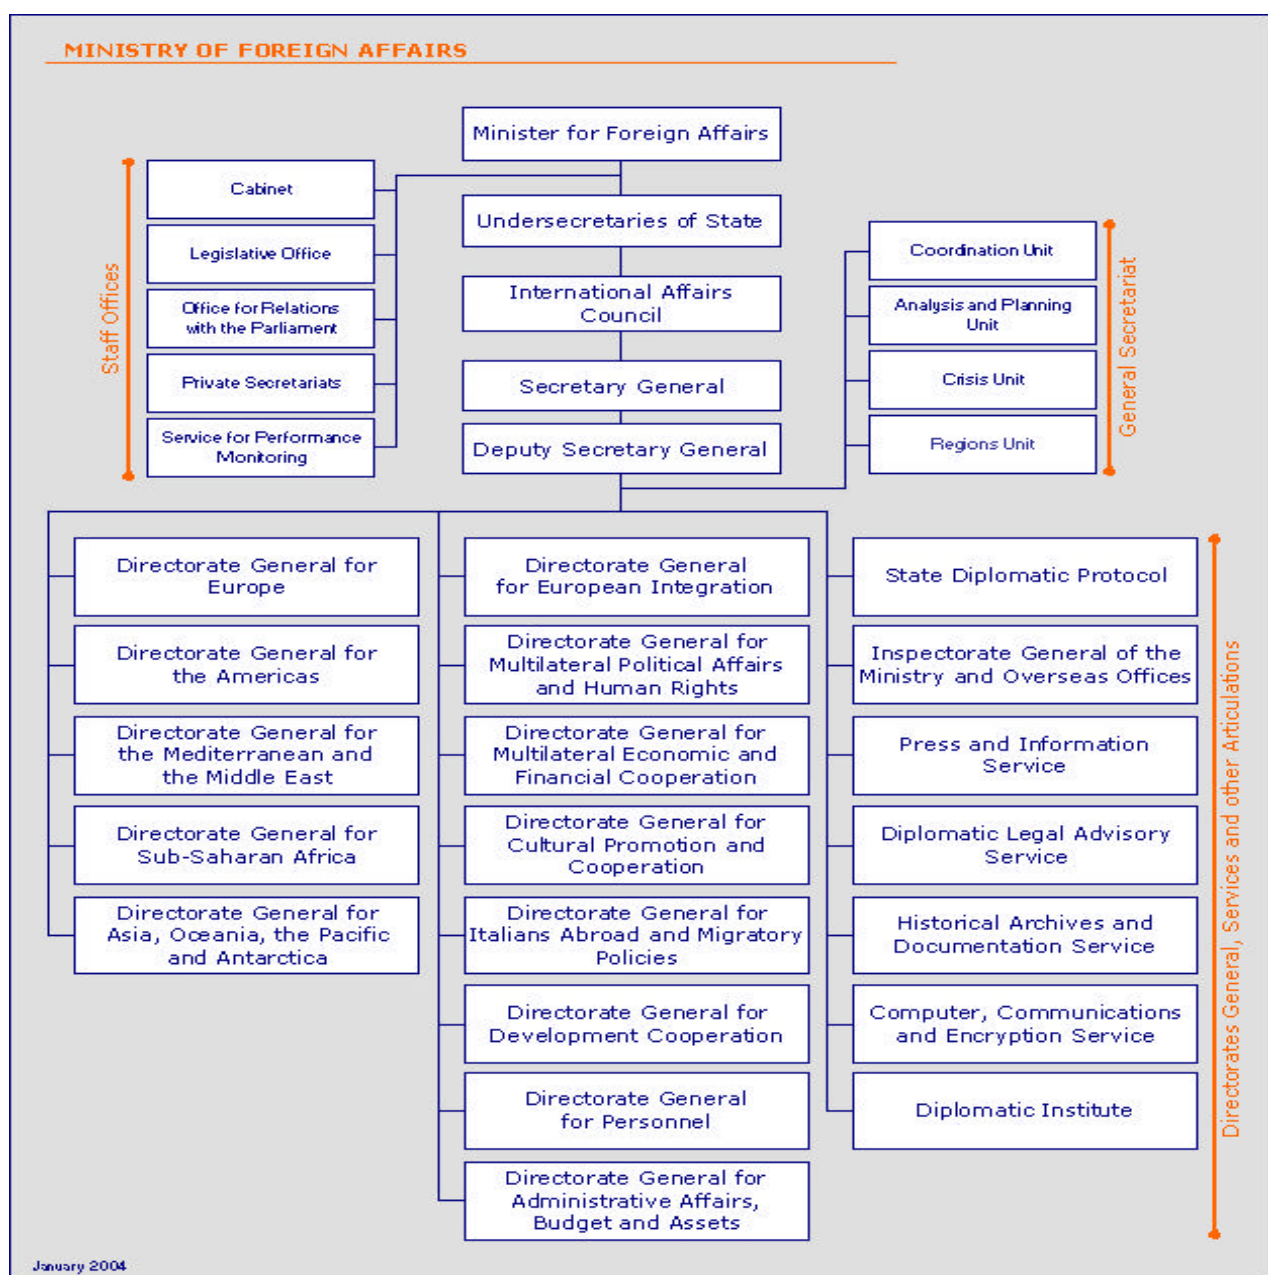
MINISTRY OF FOREIGN AFFAIRS

Minister for Foreign Affairs

Undersecretaries of State

International Affairs Council

Secretary General

Deputy Secretary General

Staff Offices

Cabinet

Legislative Office

Office for Relations with the Parliament

Private Secretariats

Service for Performance Monitoring

General Secretariat

Coordination Unit

Analysis and Planning Unit

Crisis Unit

Regions Unit

Directorate General for Europe

Directorate General for the Americas

Directorate General for the Mediterranean and the Middle East

Directorate General for Sub-Saharan Africa

Directorate General for Asia, Oceania, the Pacific and Antarctica

Directorate General for European Integration

Directorate General for Multilateral Political Affairs and Human Rights

Directorate General for Multilateral Economic and Financial Cooperation

Directorate General for Cultural Promotion and Cooperation

Directorate General for Italians Abroad and Migratory Policies

Directorate General for Development Cooperation

Directorate General for Personnel

Directorate General for Administrative Affairs, Budget and Assets

State Diplomatic Protocol

Inspectorate General of the Ministry and Overseas Offices

Press and Information Service

Diplomatic Legal Advisory Service

Historical Archives and Documentation Service

Computer, Communications and Encryption Service

Diplomatic Institute

Directorates General, Services and other Articulations

January 2004